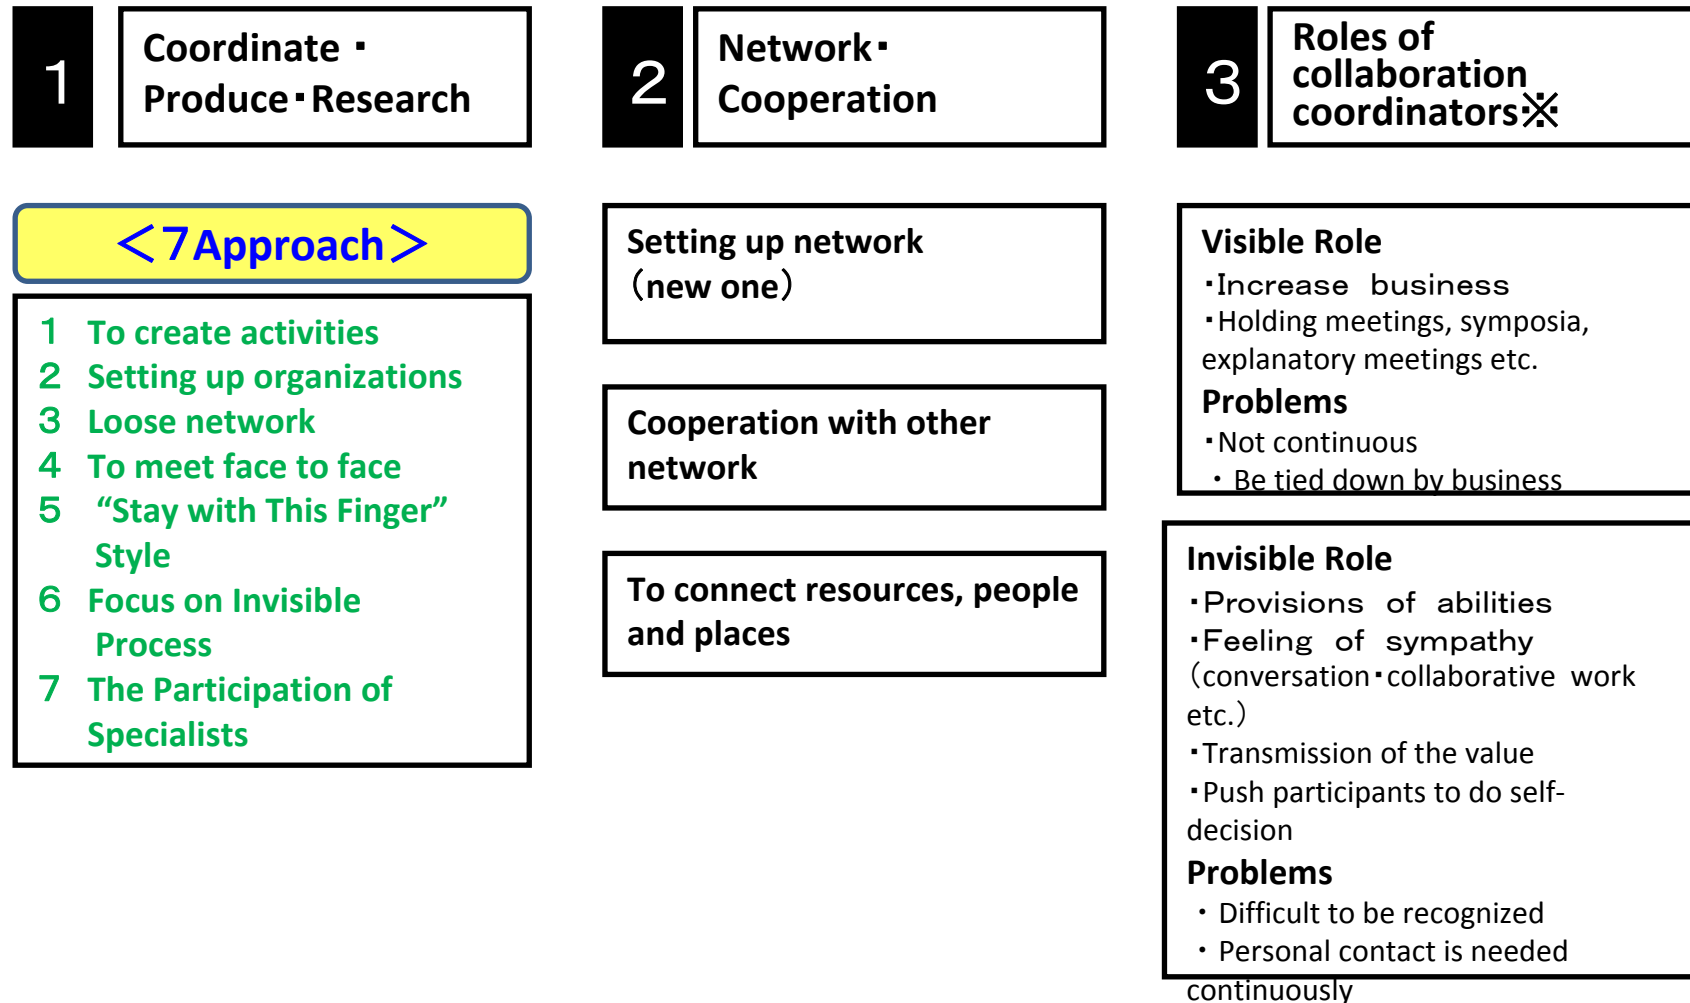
1

Coordinate・
Produce・Research

＜7Approach＞

1 To create activities
2 Setting up organizations
3 Loose network
4 To meet face to face
5 “Stay with This Finger” Style
6 Focus on Invisible Process
7 The Participation of Specialists

2

Network・
Cooperation

Setting up network （new one）

Cooperation with other network

To connect resources, people and places

3

Roles of collaboration coordinators※

Visible Role
・Increase business
・Holding meetings, symposia, explanatory meetings etc.
Problems
・Not continuous
・Be tied down by business

Invisible Role
・Provisions of abilities
・Feeling of sympathy （conversation・collaborative work etc.）
・Transmission of the value
・Push participants to do self-decision
Problems
・Difficult to be recognized
・Personal contact is needed continuously